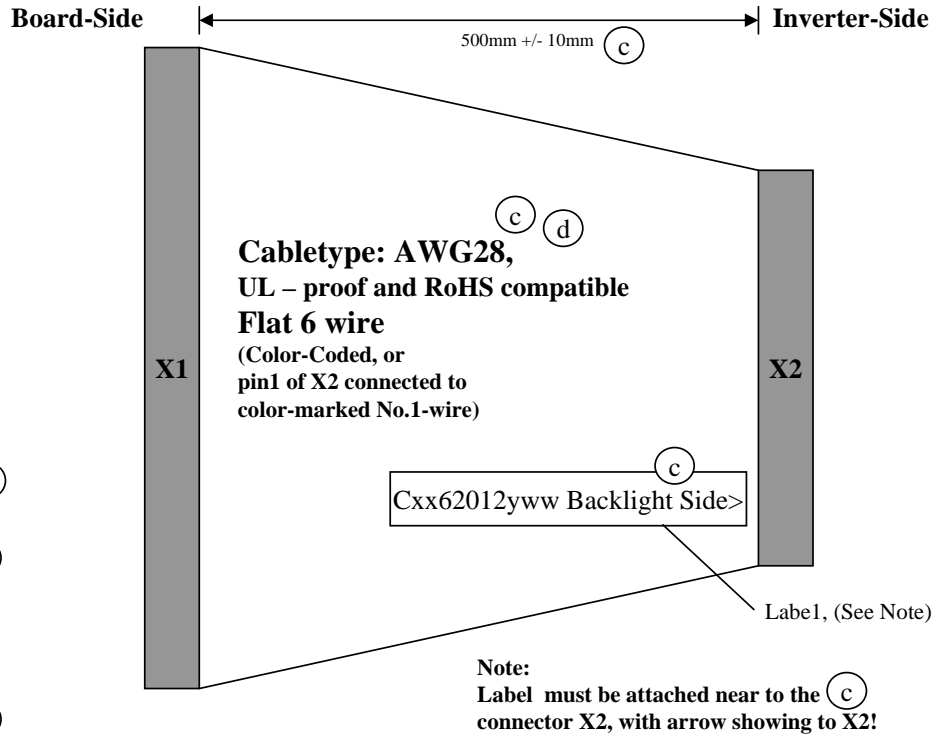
Board-Side

500mm +/- 10mm c

Inverter-Side

c d

Cabletype: AWG28,
UL – proof and RoHS compatible
Flat 6 wire
(Color-Coded, or pin1 of X2 connected to color-marked No.1-wire)

X1

X2

c

Cxx62012yww Backlight Side>

Labe1, (See Note)

Note:
Label must be attached near to the c connector X2, with arrow showing to X2!